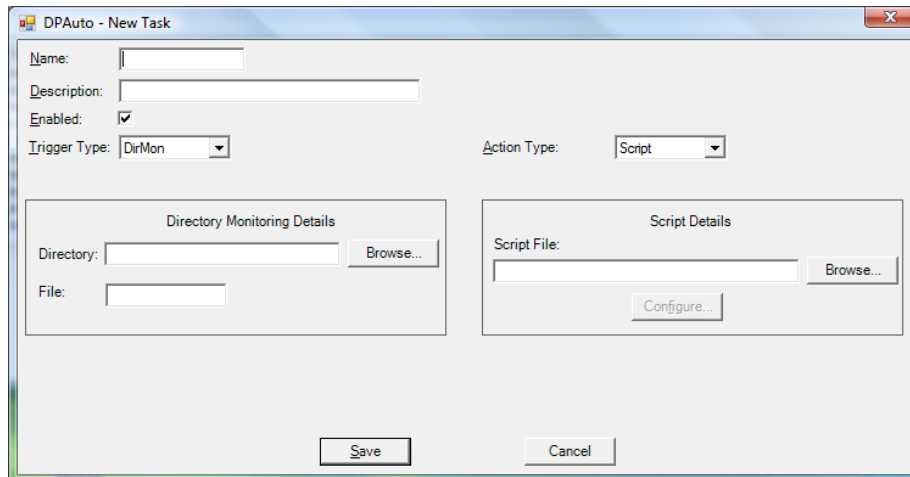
DPAuto - New Task

Name:

Description:

Enabled:

Trigger Type: DirMon

Action Type: Script

Directory Monitoring Details

Directory:

Browse...

File:

Script Details

Script File:

Browse...

Configure...

Save

Cancel